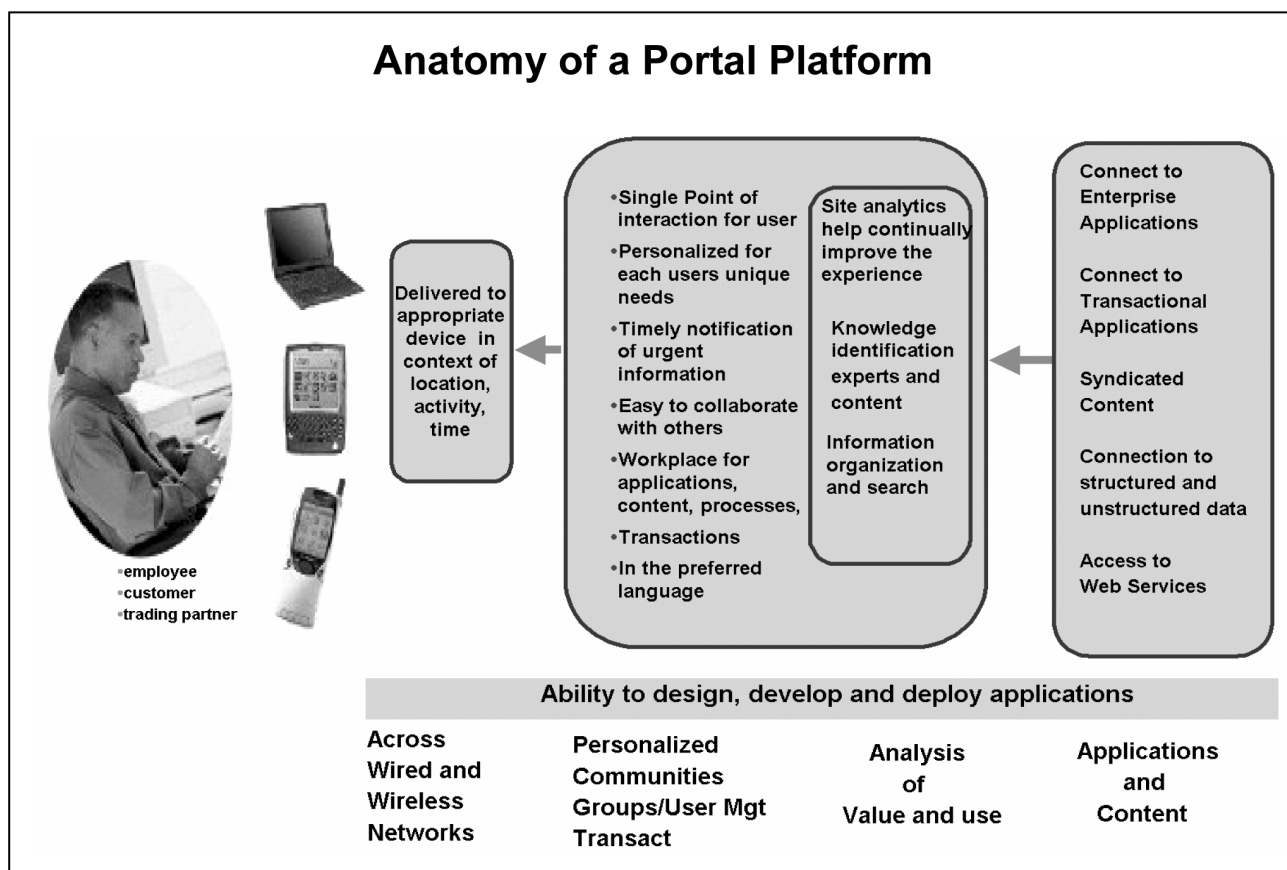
Anatomy of a Portal Platform

•employee
•customer
•trading partner

Delivered to appropriate device in context of location, activity, time

•Single Point of interaction for user
•Personalized for each users unique needs
•Timely notification of urgent information
•Easy to collaborate with others
•Workplace for applications, content, processes,
•Transactions
•In the preferred language

Site analytics help continually improve the experience

Knowledge identification experts and content

Information organization and search

Connect to Enterprise Applications

Connect to Transactional Applications

Syndicated Content

Connection to structured and unstructured data

Access to Web Services

Ability to design, develop and deploy applications

Across Wired and Wireless Networks

Personalized Communities Groups/User Mgt Transact

Analysis of Value and use

Applications and Content